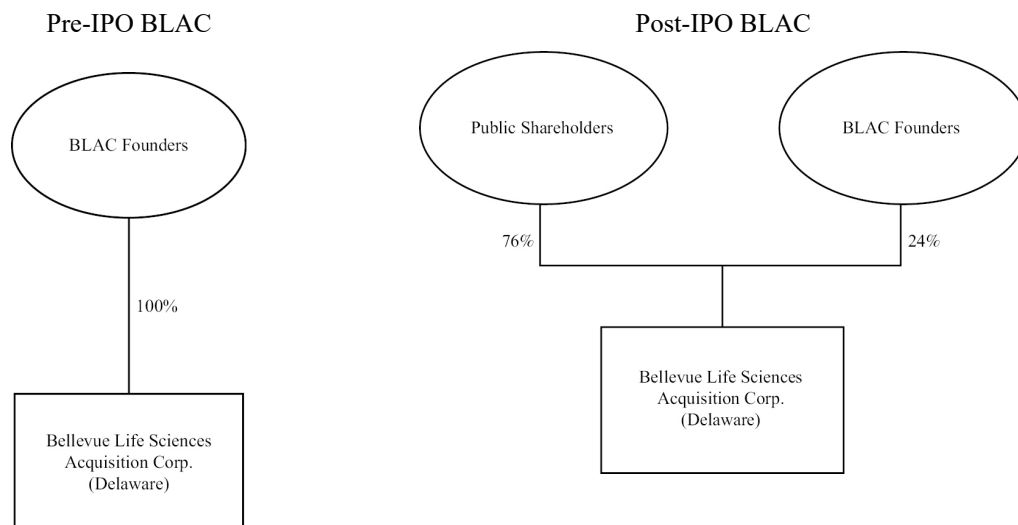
Pre-IPO BLAC

BLAC Founders

100%

Bellevue Life Sciences Acquisition Corp. (Delaware)

Post-IPO BLAC

Public Shareholders

BLAC Founders

76%

24%

Bellevue Life Sciences Acquisition Corp. (Delaware)